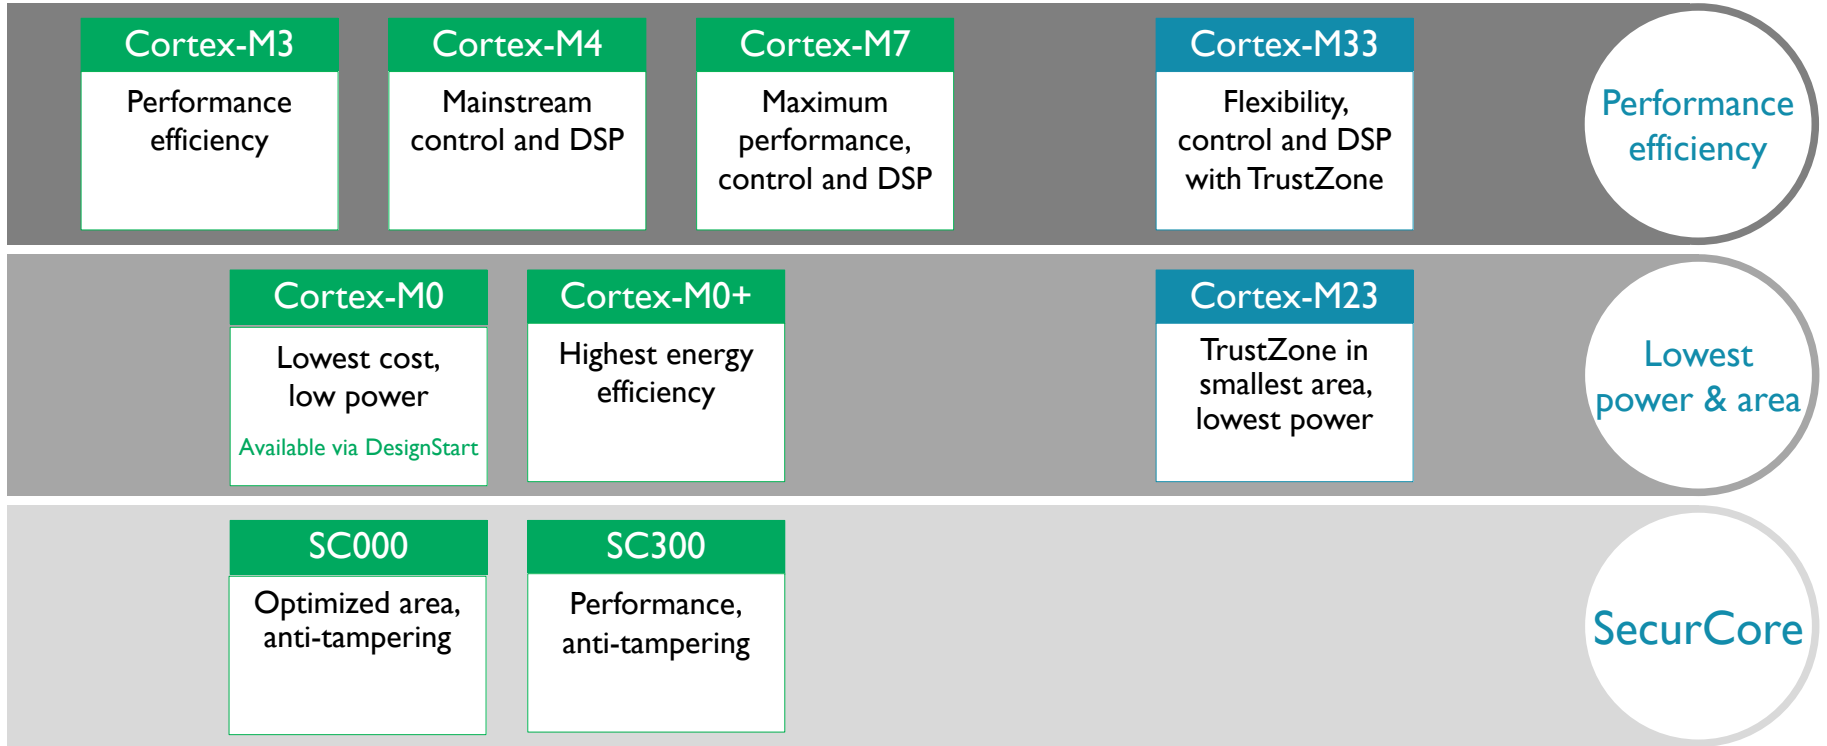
Cortex-M3
Performance efficiency

Cortex-M4
Mainstream control and DSP

Cortex-M7
Maximum performance, control and DSP

Cortex-M33
Flexibility, control and DSP with TrustZone

Performance efficiency

Cortex-M0
Lowest cost, low power
Available via DesignStart

Cortex-M0+
Highest energy efficiency

Cortex-M23
TrustZone in smallest area, lowest power

Lowest power & area

SC000
Optimized area, anti-tampering

SC300
Performance, anti-tampering

SecurCore